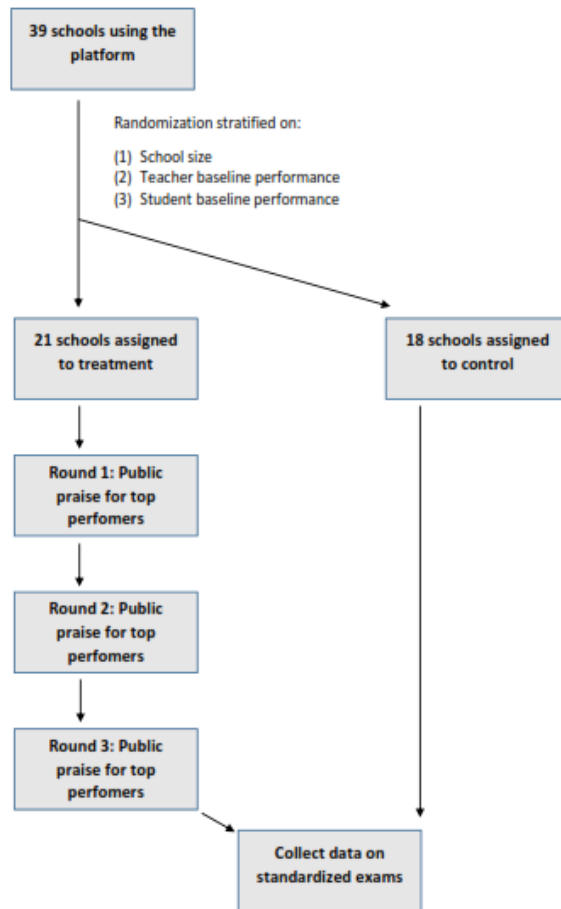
39 schools using the platform

Randomization stratified on:

(1) School size
(2) Teacher baseline performance
(3) Student baseline performance

21 schools assigned to treatment

18 schools assigned to control

Round 1: Public praise for top perfomers

Round 2: Public praise for top perfomers

Round 3: Public praise for top perfomers

Collect data on standardized exams